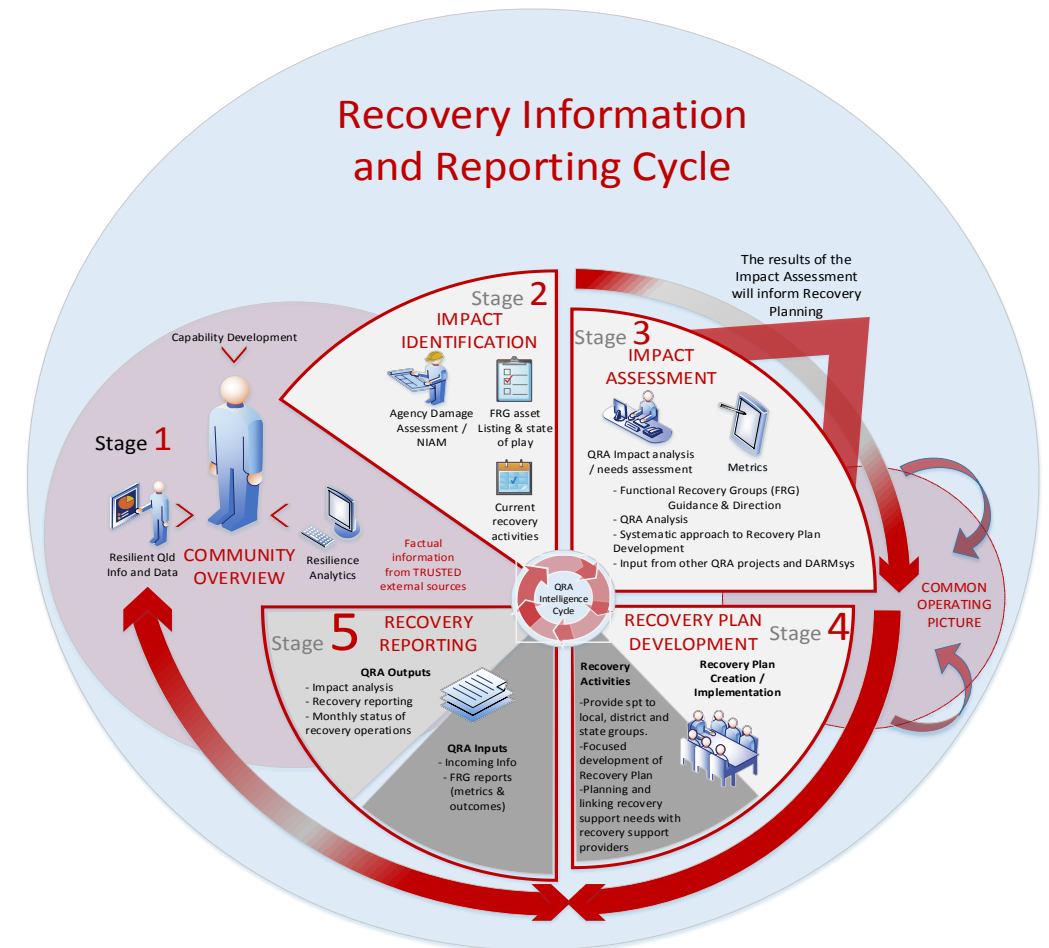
Recovery Information and Reporting Cycle

The results of the Impact Assessment will inform Recovery Planning

Capability Development

Stage 1

Resilient Qld Info and Data

COMMUNITY OVERVIEW

Resilience Analytics

Factual information from TRUSTED external sources

Stage 2
IMPACT IDENTIFICATION

Agency Damage Assessment / NIAM

FRG asset Listing & state of play

Current recovery activities

Stage 3
IMPACT ASSESSMENT

QRA Impact analysis / needs assessment

Metrics

- Functional Recovery Groups (FRG) Guidance & Direction
- QRA Analysis
- Systematic approach to Recovery Plan Development
- Input from other QRA projects and DARMsys

COMMON OPERATING PICTURE

QRA Intelligence Cycle

Stage 5
RECOVERY REPORTING

QRA Outputs
- Impact analysis
- Recovery reporting
- Monthly status of recovery operations

QRA Inputs
- Incoming Info
- FRG reports (metrics & outcomes)

RECOVERY PLAN DEVELOPMENT
Stage 4

Recovery Activities

-Provide spt to local, district and state groups.
-Focused development of Recovery Plan
-Planning and linking recovery support needs with recovery support providers

Recovery Plan Creation / Implementation